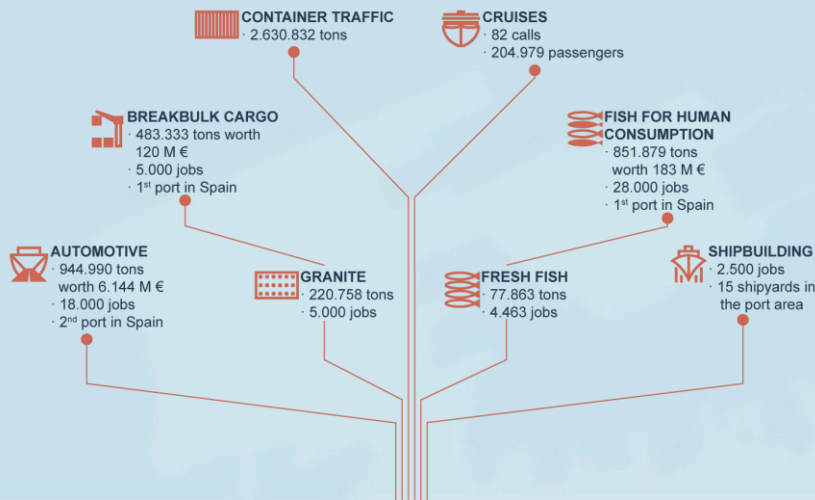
CONTAINER TRAFFIC
· 2.630.832 tons

CRUISES
· 82 calls
· 204.979 passengers

BREAKBULK CARGO
· 483.333 tons worth 120 M €
· 5.000 jobs
· 1$^{st}$ port in Spain

FISH FOR HUMAN CONSUMPTION
· 851.879 tons worth 183 M €
· 28.000 jobs
· 1$^{st}$ port in Spain

AUTOMOTIVE
· 944.990 tons worth 6.144 M €
· 18.000 jobs
· 2$^{nd}$ port in Spain

GRANITE
· 220.758 tons
· 5.000 jobs

FRESH FISH
· 77.863 tons
· 4.463 jobs

SHIPBUILDING
· 2.500 jobs
· 15 shipyards in the port area